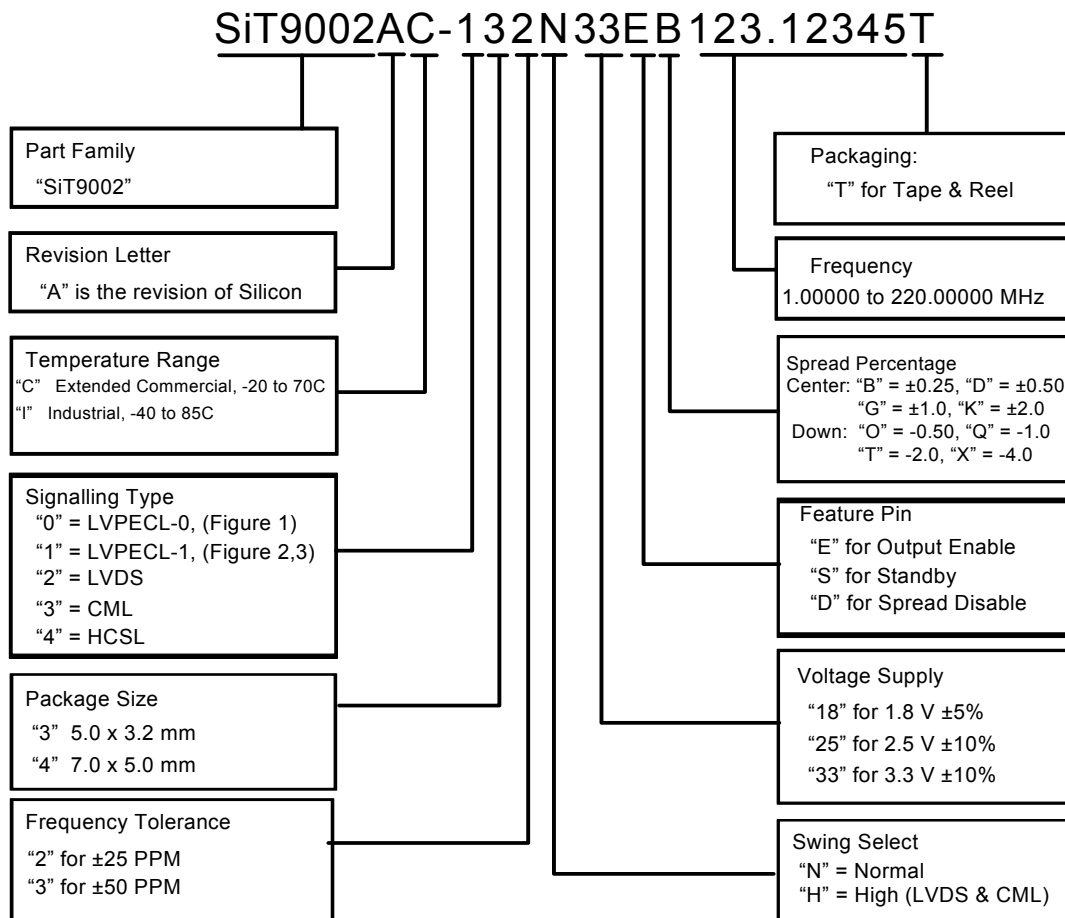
SiT9002AC-132N33EB123.12345T

Part Family
"SiT9002"

Revision Letter
"A" is the revision of Silicon

Temperature Range
"C" Extended Commercial, -20 to 70C
"I" Industrial, -40 to 85C

Signalling Type
"0" = LVPECL-0, (Figure 1)
"1" = LVPECL-1, (Figure 2,3)
"2" = LVDS
"3" = CML
"4" = HCSL

Package Size
"3" 5.0 x 3.2 mm
"4" 7.0 x 5.0 mm

Frequency Tolerance
"2" for ±25 PPM
"3" for ±50 PPM

Packaging:
"T" for Tape & Reel

Frequency
1.00000 to 220.00000 MHz

Spread Percentage
Center: "B" = ±0.25, "D" = ±0.50
"G" = ±1.0, "K" = ±2.0
Down: "O" = -0.50, "Q" = -1.0
"T" = -2.0, "X" = -4.0

Feature Pin
"E" for Output Enable
"S" for Standby
"D" for Spread Disable

Voltage Supply
"18" for 1.8 V ±5%
"25" for 2.5 V ±10%
"33" for 3.3 V ±10%

Swing Select
"N" = Normal
"H" = High (LVDS & CML)